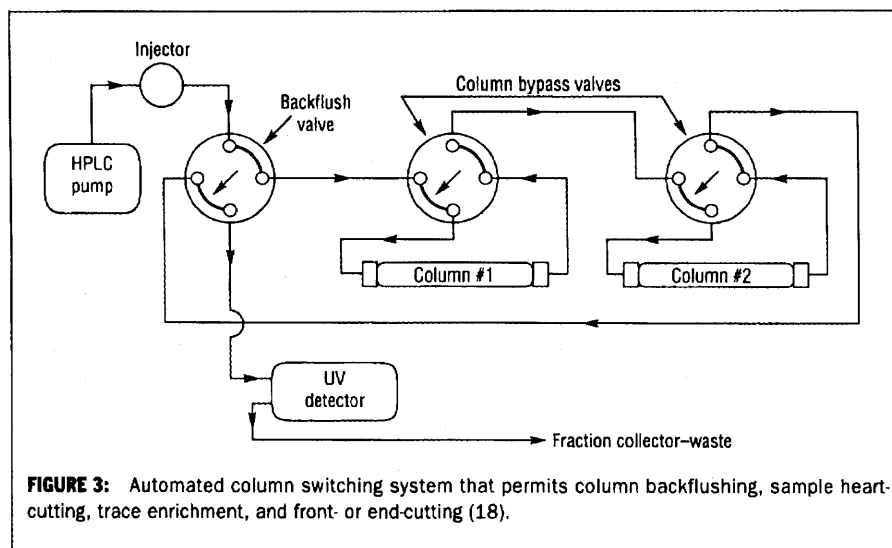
Injector

Column bypass valves

Backflush valve

HPLC pump

Column #1

Column #2

UV detector

Fraction collector–waste

**FIGURE 3:** Automated column switching system that permits column backflushing, sample heartcutting, trace enrichment, and front- or end-cutting (18).